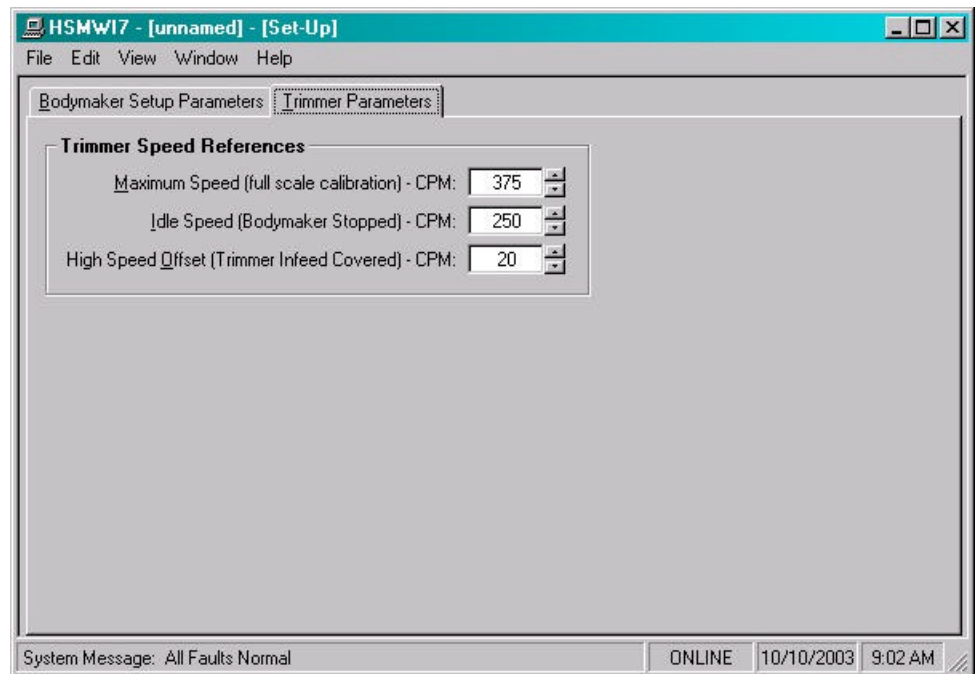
HSMWI7 - [unnamed] - [Set-Up]

File Edit View Window Help

Bodymaker Setup Parameters | Trimmer Parameters

Trimmer Speed References

Maximum Speed (full scale calibration) - CPM: 375

Idle Speed (Bodymaker Stopped) - CPM: 250

High Speed Offset (Trimmer Infeed Covered) - CPM: 20

System Message: All Faults Normal | ONLINE | 10/10/2003 | 9:02 AM